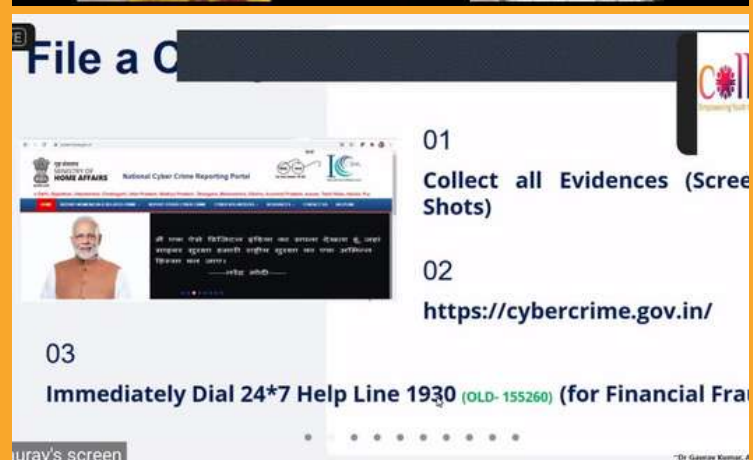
File a C

MINISTRY OF HOME AFFAIRS

National Cyber Crime Reporting Portal

01

Collect all Evidences (Scree Shots)

02

https://cybercrime.gov.in/

03

Immediately Dial 24*7 Help Line 1930 (OLD- 155260) (for Financial Fra

uray's screen

"Dr Gaurav Kumar